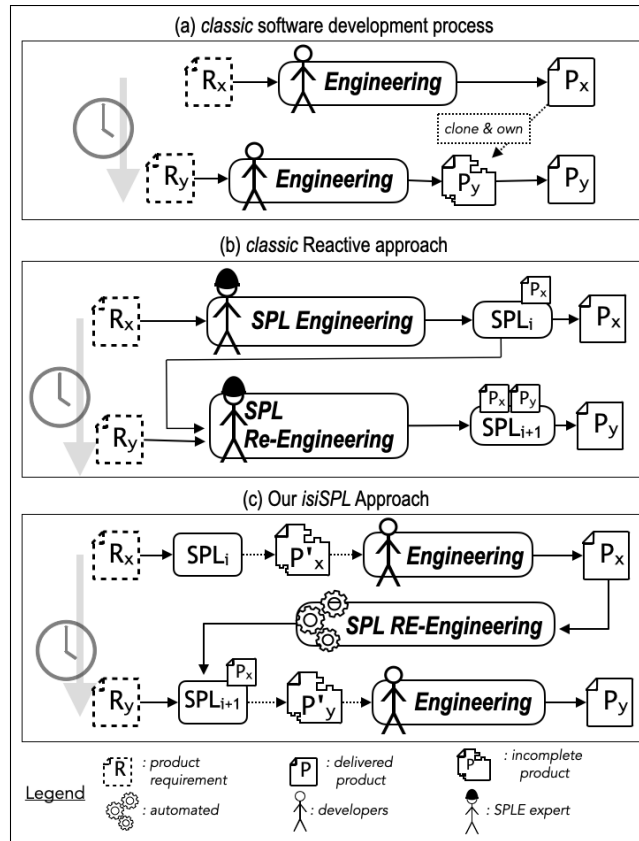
(a) *classic* software development process

$R_x$ Engineering $P_x$

clone & own

$R_y$ Engineering $P_y$ $P_y$

(b) *classic* Reactive approach

$R_x$ SPL Engineering $P_x$ $SPL_i$ $P_x$

$R_y$ SPL Re-Engineering $P_x$ $P_y$ $SPL_{i+1}$ $P_y$

(c) Our *isiSPL* Approach

$R_x$ $SPL_i$ $P'_x$ Engineering $P_x$

SPL RE-Engineering

$R_y$ $SPL_{i+1}$ $P_x$ $P'_y$ Engineering $P_y$

Legend

R : product requirement

P : delivered product

P : incomplete product

: automated

: developers

: SPLE expert